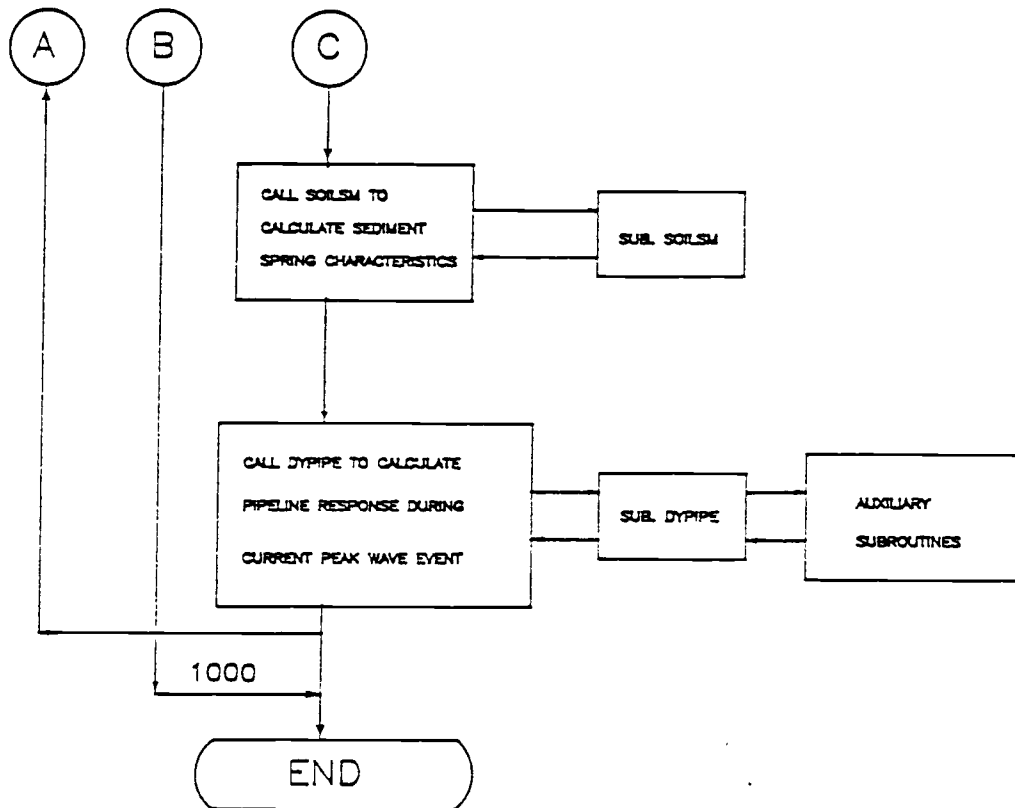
A

B

C

CALL SOILSM TO CALCULATE SEDIMENT SPRING CHARACTERISTICS

SUB. SOILSM

CALL DYPIPE TO CALCULATE PIPELINE RESPONSE DURING CURRENT PEAK WAVE EVENT

SUB. DYPIPE

AUXILIARY SUBROUTINES

1000

END